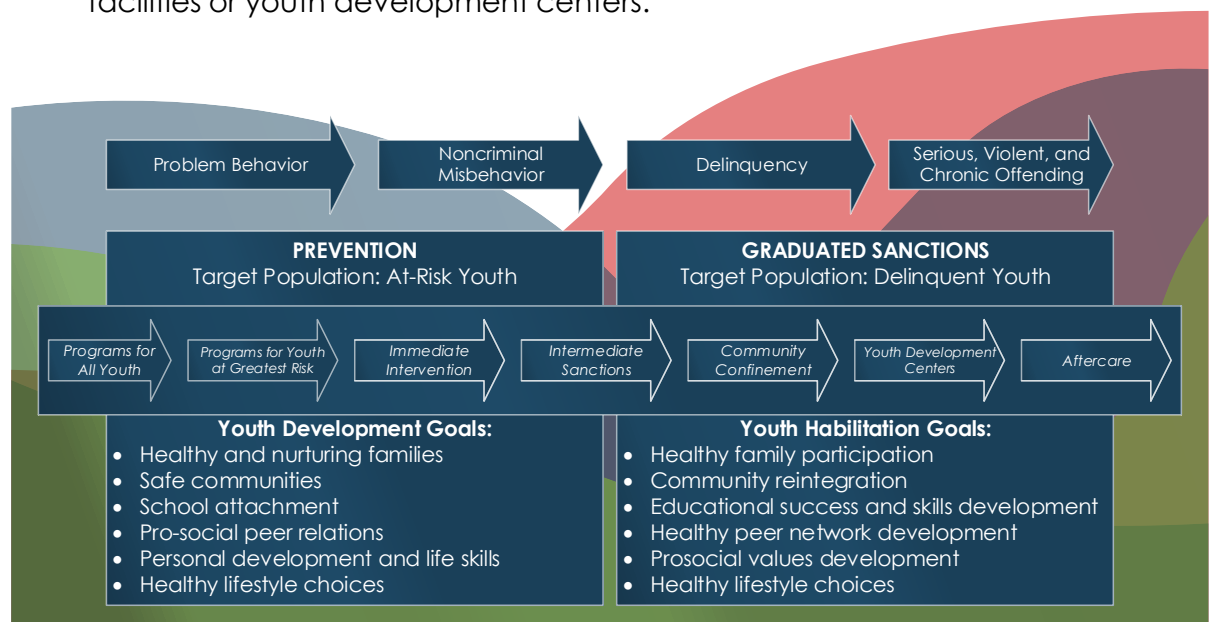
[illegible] facilities or youth development centers.

Problem Behavior

Noncriminal Misbehavior

Delinquency

Serious, Violent, and Chronic Offending

**PREVENTION**
Target Population: At-Risk Youth

**GRADUATED SANCTIONS**
Target Population: Delinquent Youth

Programs for All Youth

Programs for Youth at Greatest Risk

Immediate Intervention

Intermediate Sanctions

Community Confinement

Youth Development Centers

Aftercare

**Youth Development Goals:**
- Healthy and nurturing families
- Safe communities
- School attachment
- Pro-social peer relations
- Personal development and life skills
- Healthy lifestyle choices

**Youth Habilitation Goals:**
- Healthy family participation
- Community reintegration
- Educational success and skills development
- Healthy peer network development
- Prosocial values development
- Healthy lifestyle choices